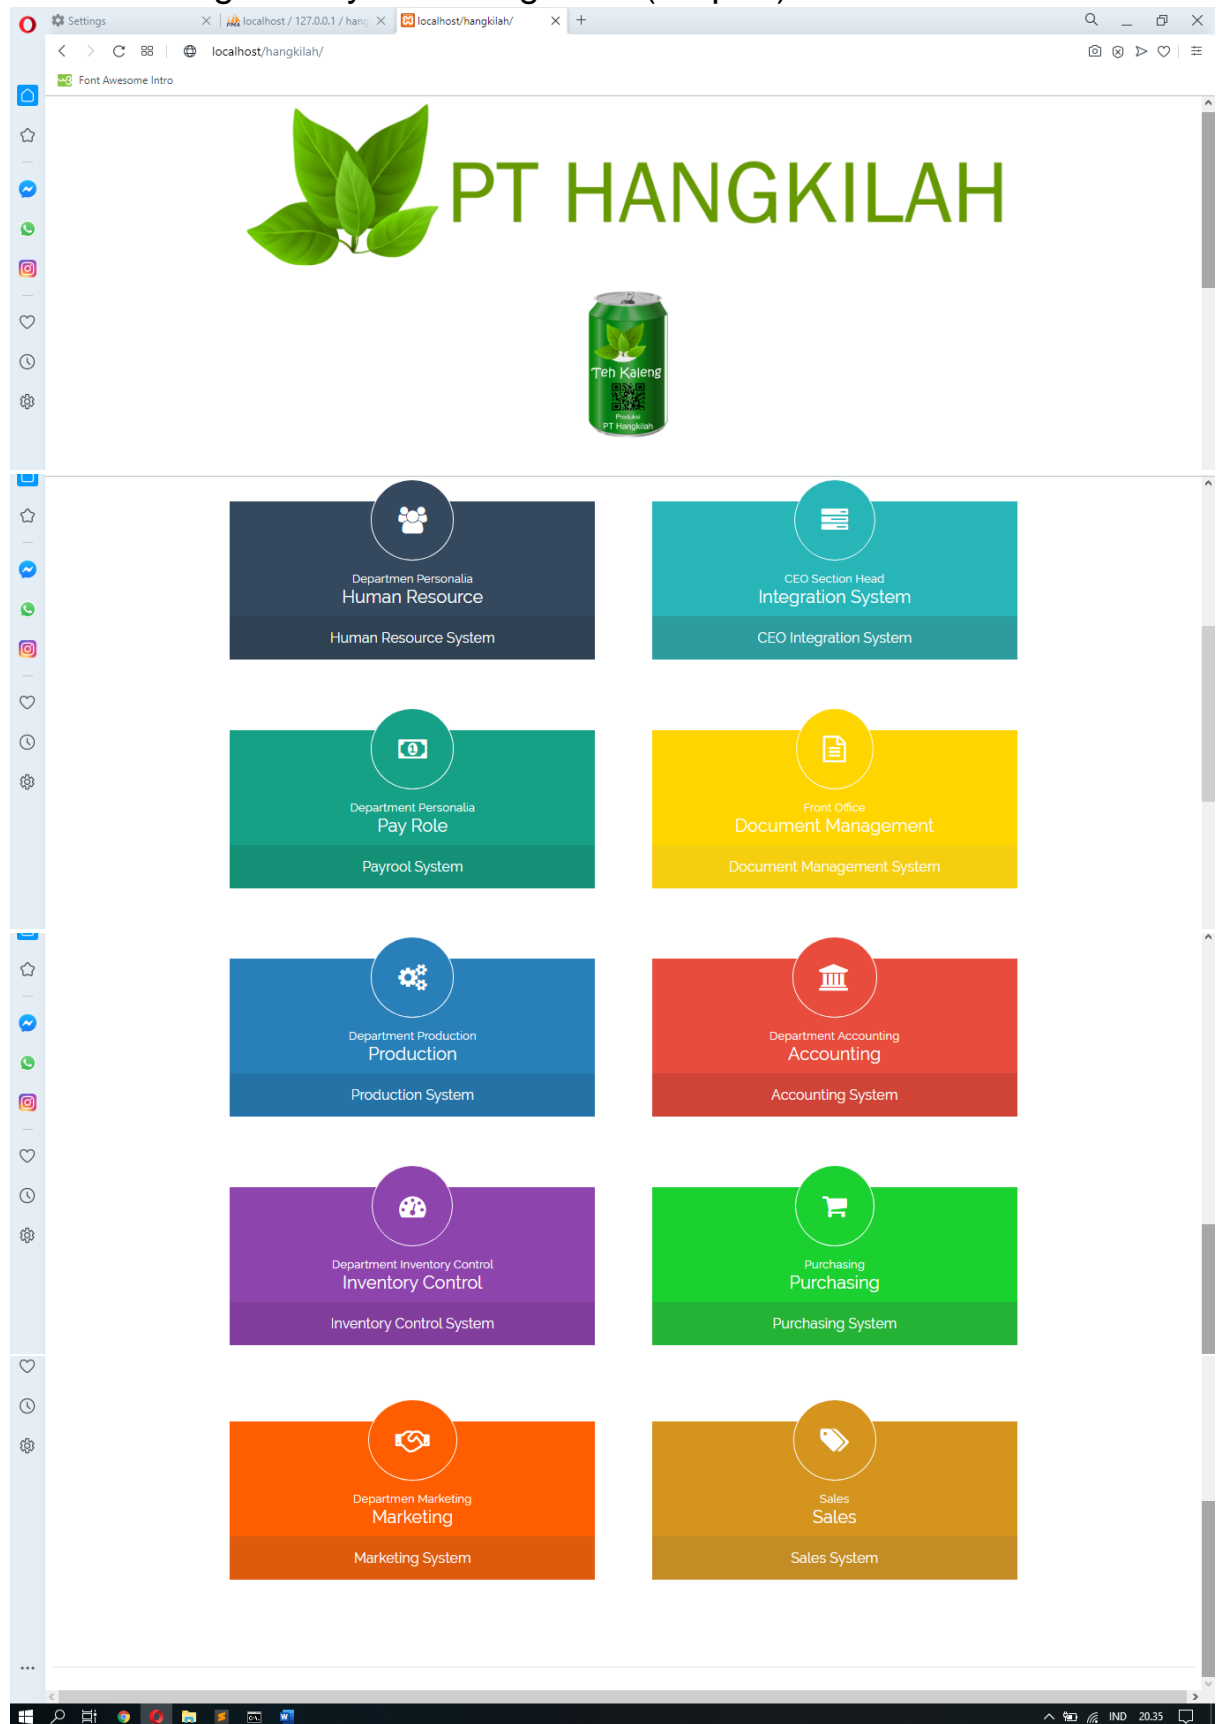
Settings
localhost / 127.0.0.1 / hang
localhost/hangkilah/
localhost/hangkilah/
Font Awesome Intro

PT HANGKILAH

Teh Kaleng
Produksi PT Hangkilah

Departmen Personalia
Human Resource
Human Resource System

CEO Section Head
Integration System
CEO Integration System

Department Personalia
Pay Role
Payrool System

Front Office
Document Management
Document Management System

Department Production
Production
Production System

Department Accounting
Accounting
Accounting System

Department Inventory Control
Inventory Control
Inventory Control System

Purchasing
Purchasing
Purchasing System

Departmen Marketing
Marketing
Marketing System

Sales
Sales
Sales System

IND 20.35